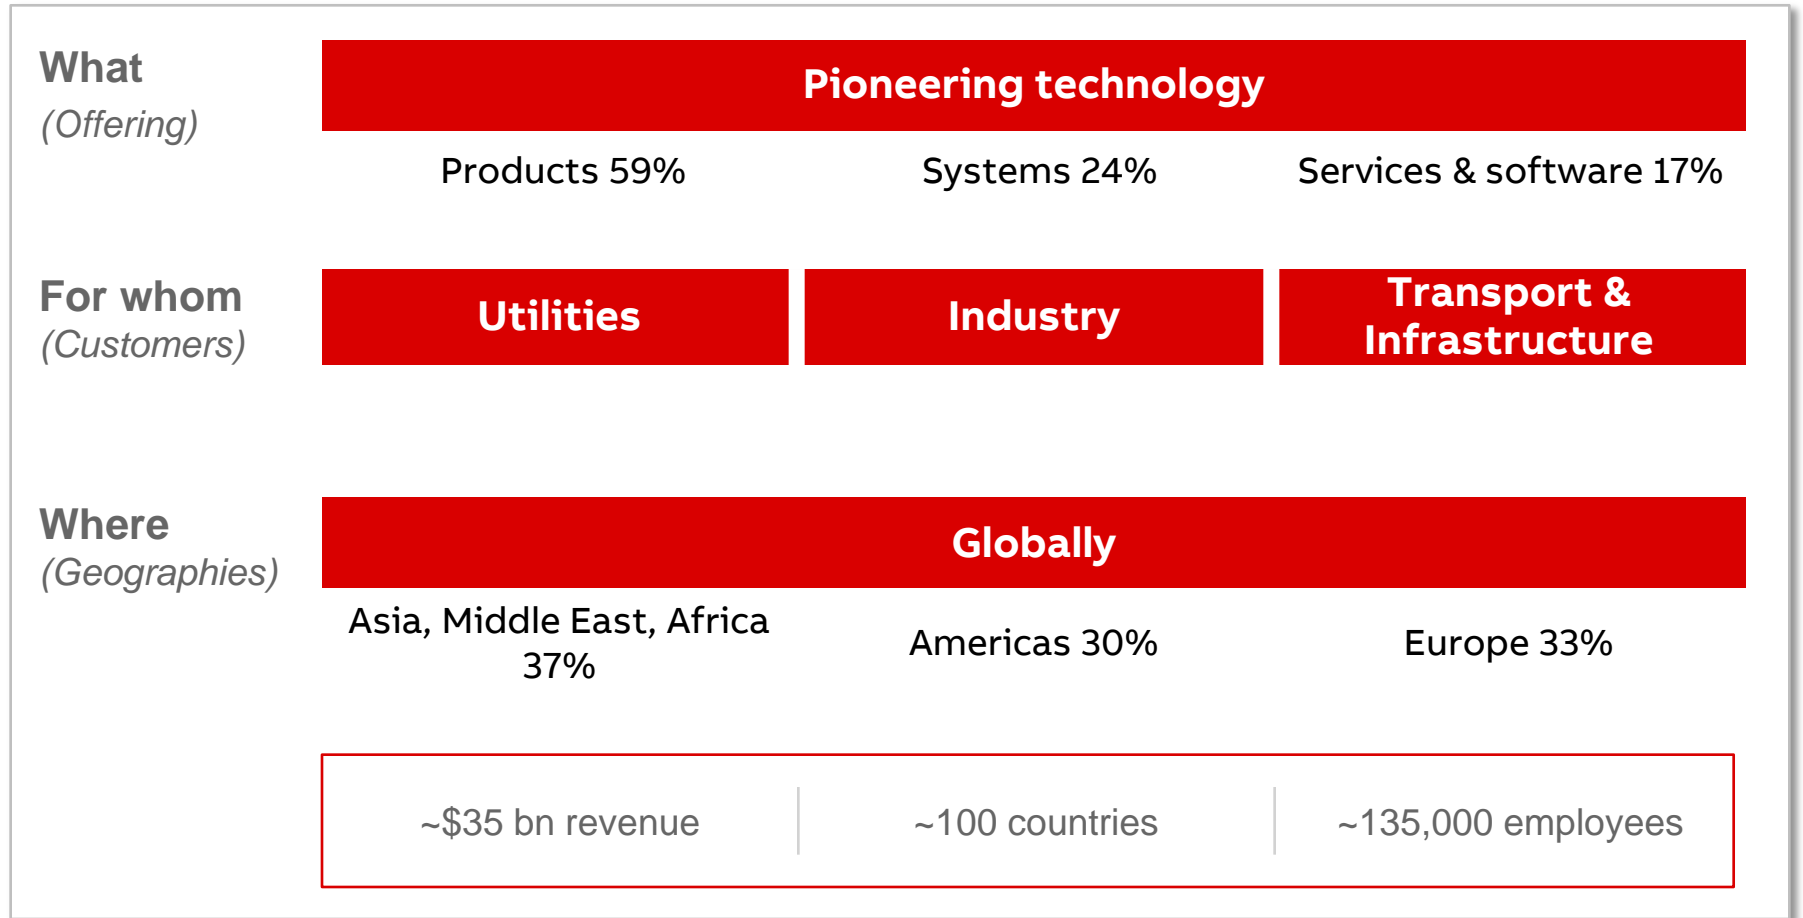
What
(Offering)

Pioneering technology

Products 59%

Systems 24%

Services & software 17%

For whom
(Customers)

Utilities

Industry

Transport & Infrastructure

Where
(Geographies)

Globally

Asia, Middle East, Africa 37%

Americas 30%

Europe 33%

~\$35 bn revenue

~100 countries

~135,000 employees